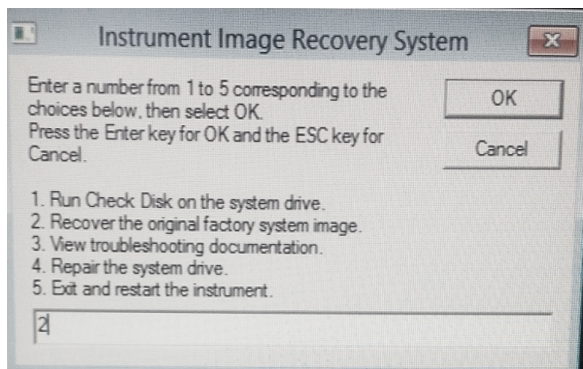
Instrument Image Recovery System

Enter a number from 1 to 5 corresponding to the choices below, then select OK.
Press the Enter key for OK and the ESC key for Cancel.

OK

Cancel

1. Run Check Disk on the system drive.
2. Recover the original factory system image.
3. View troubleshooting documentation.
4. Repair the system drive.
5. Exit and restart the instrument.

2